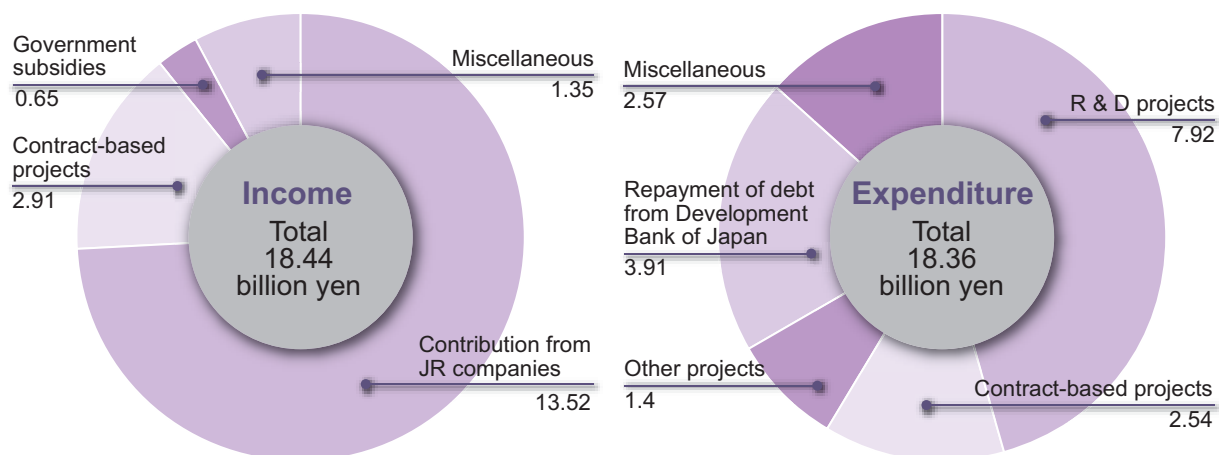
Government subsidies
0.65

Miscellaneous
1.35

Contract-based projects
2.91

Income
Total
18.44
billion yen

Contribution from JR companies
13.52

Miscellaneous
2.57

R & D projects
7.92

Repayment of debt from Development Bank of Japan
3.91

Expenditure
Total
18.36
billion yen

Other projects
1.4

Contract-based projects
2.54